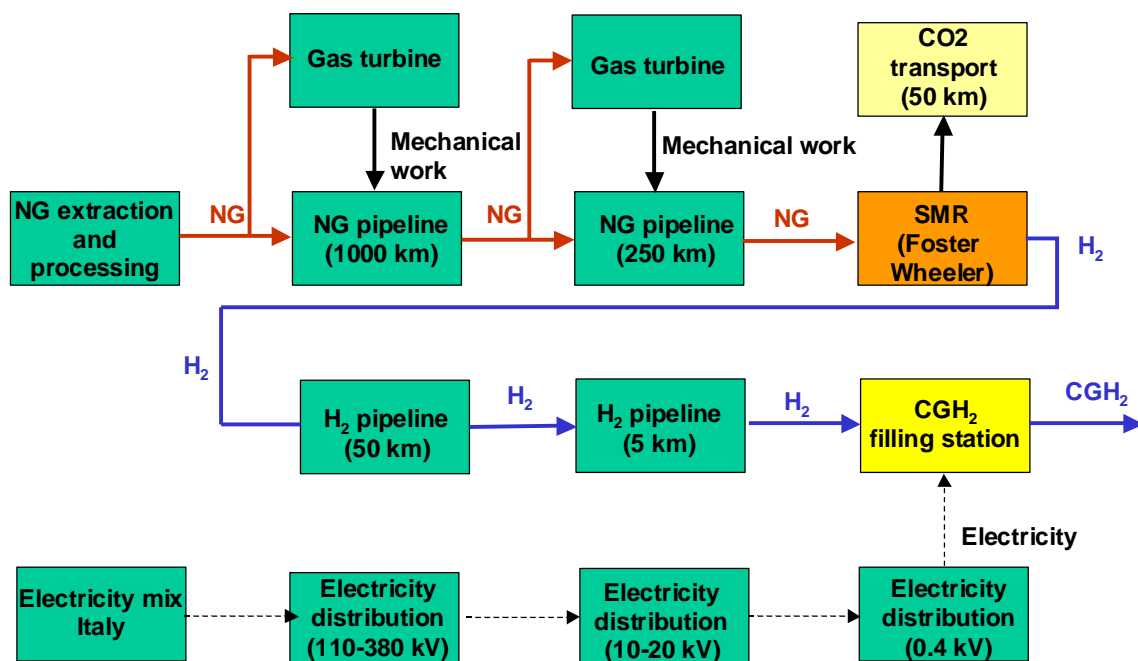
Gas turbine

Gas turbine

CO2 transport (50 km)

Mechanical work

Mechanical work

NG extraction and processing

NG

NG pipeline (1000 km)

NG

NG pipeline (250 km)

NG

SMR (Foster Wheeler)

$H_2$

$H_2$

$H_2$ pipeline (50 km)

$H_2$

$H_2$ pipeline (5 km)

$H_2$

$CGH_2$ filling station

$CGH_2$

Electricity

Electricity mix Italy

Electricity distribution (110-380 kV)

Electricity distribution (10-20 kV)

Electricity distribution (0.4 kV)